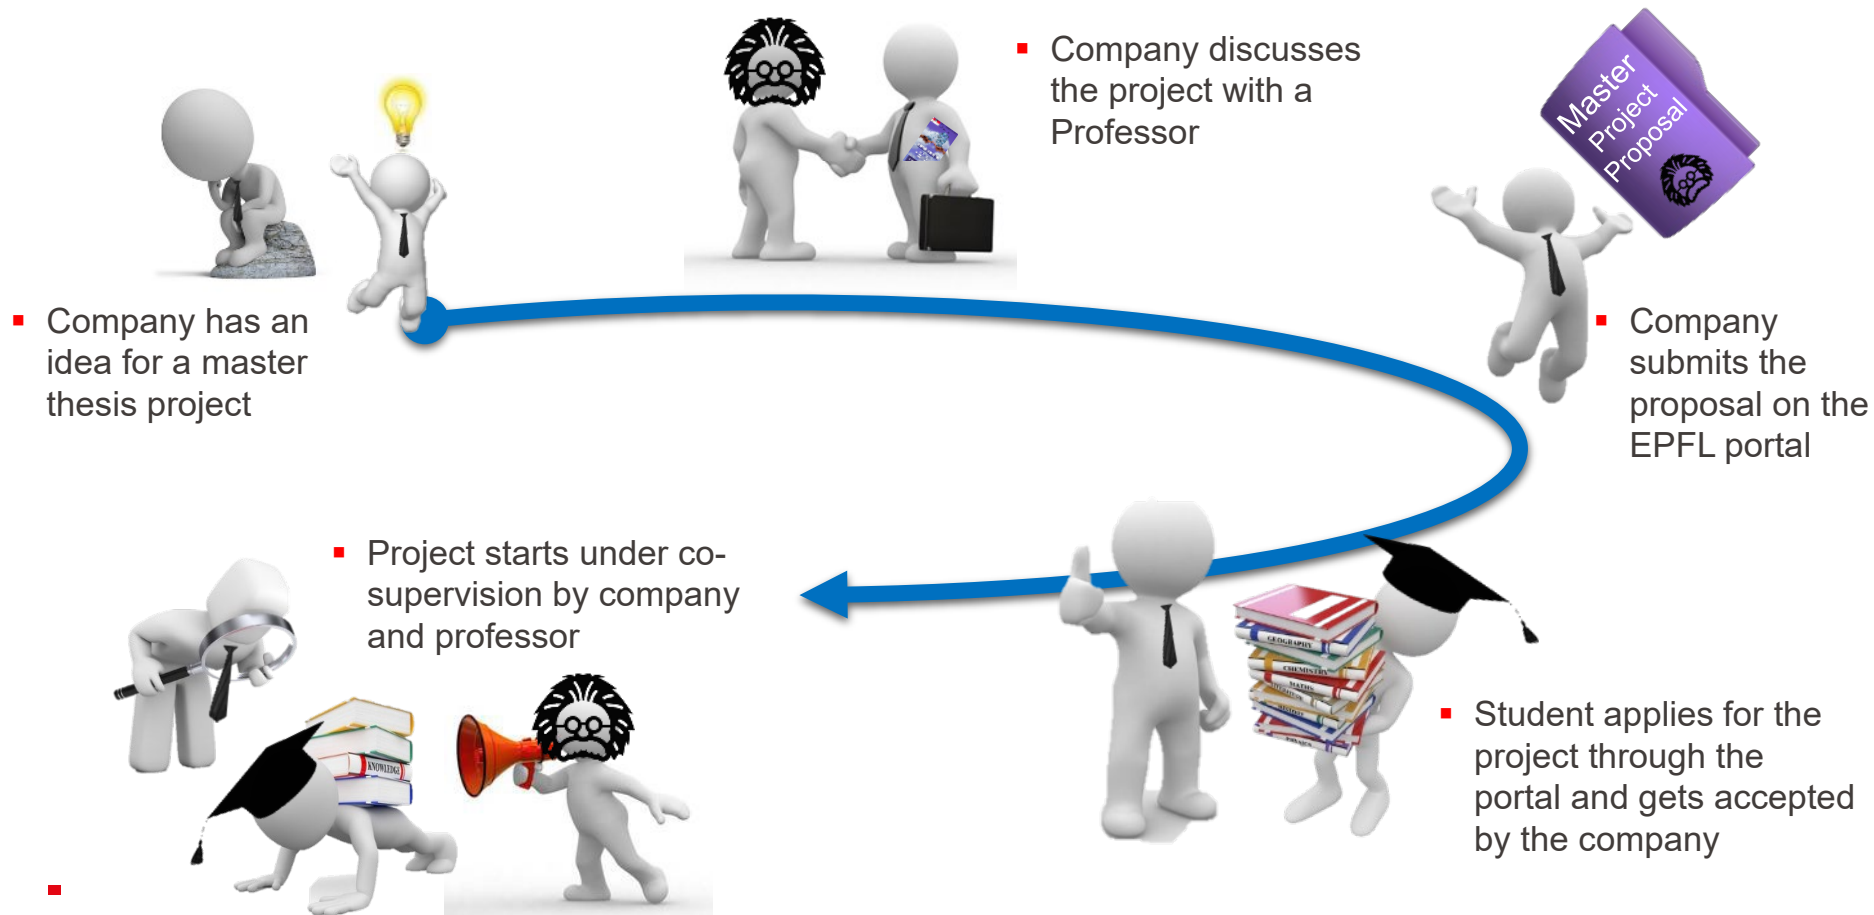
Company has an idea for a master thesis project

Company discusses the project with a Professor

Master Project Proposal

Company submits the proposal on the EPFL portal

Student applies for the project through the portal and gets accepted by the company

Project starts under co-supervision by company and professor

GEOGRAPHY

CHEMISTRY

MATHS

KNOWLEDGE